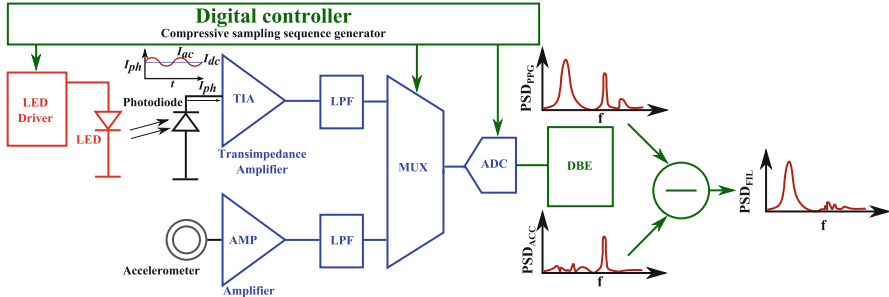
Digital controller
Compressive sampling sequence generator

$I_{ph}$
$I_{ac}$
$I_{dc}$
t
$I_{ph}$

LED Driver
LED
Photodiode
TIA
Transimpedance Amplifier
LPF
MUX
ADC
DBE
$PSD_{PPG}$
f
$PSD_{FIL}$
f
$PSD_{ACC}$
f
Accelerometer
AMP
Amplifier
LPF